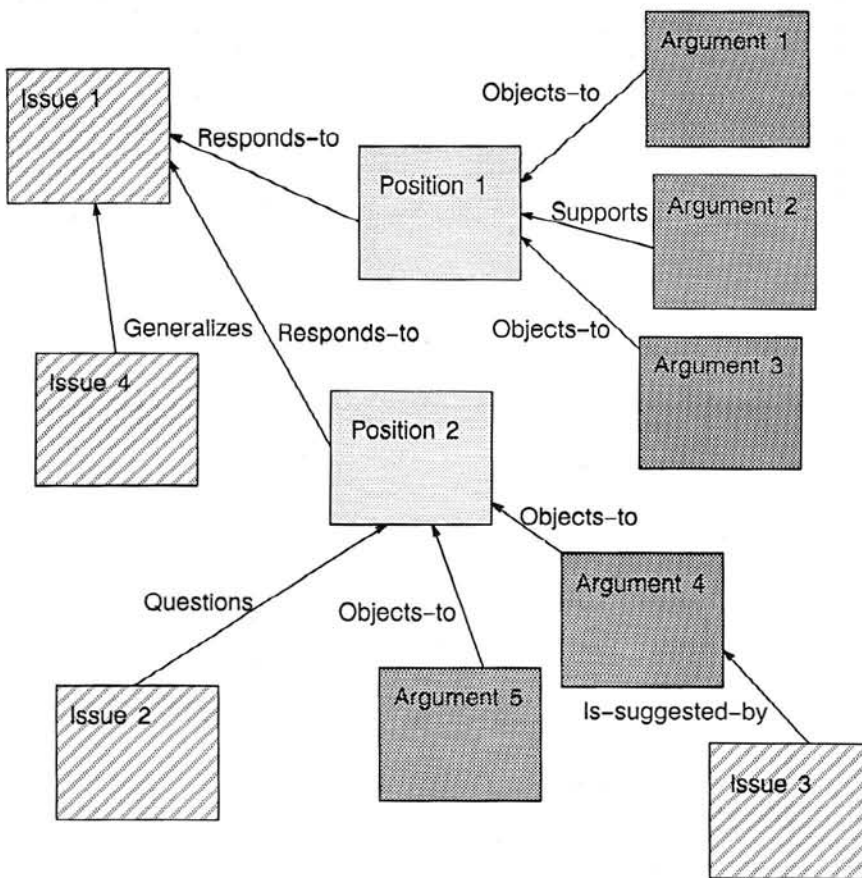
Argument 1

Issue 1

Objects-to

Responds-to

Position 1

Supports

Argument 2

Generalizes

Responds-to

Objects-to

Argument 3

Issue 4

Position 2

Objects-to

Argument 4

Questions

Objects-to

Argument 5

Is-suggested-by

Issue 2

Issue 3